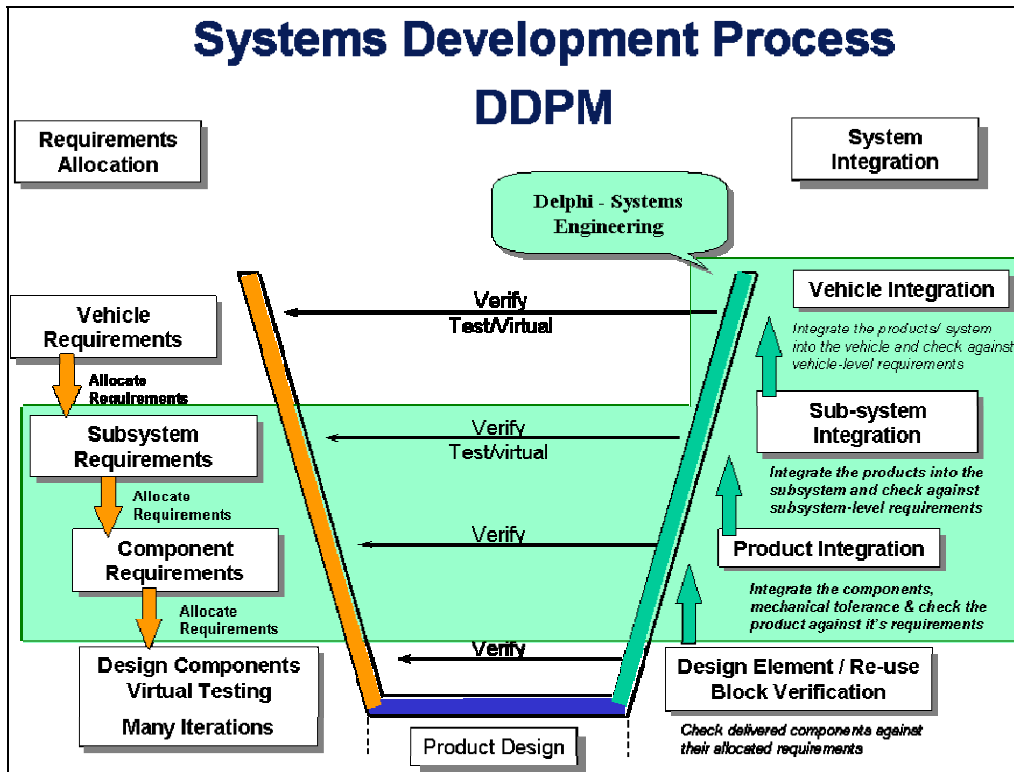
Systems Development Process
DDPM

Requirements Allocation

System Integration

Delphi - Systems Engineering

Vehicle Requirements

Allocate Requirements

Subsystem Requirements

Allocate Requirements

Component Requirements

Allocate Requirements

Design Components Virtual Testing
Many Iterations

Verify
Test/Virtual

Verify
Test/virtual

Verify

Verify

Product Design

Vehicle Integration

Integrate the products/ system into the vehicle and check against vehicle-level requirements

Sub-system Integration

Integrate the products into the subsystem and check against subsystem-level requirements

Product Integration

Integrate the components, mechanical tolerance & check the product against it's requirements

Design Element / Re-use Block Verification

Check delivered components against their allocated requirements